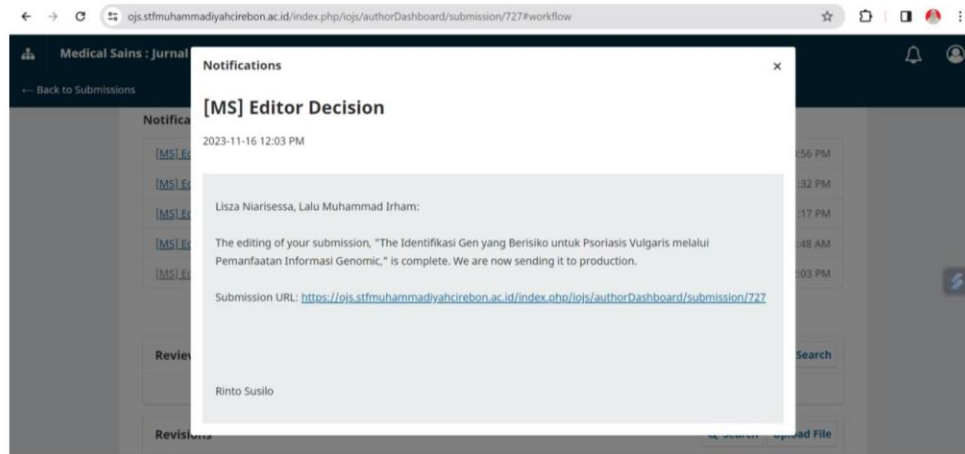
ojs.stfmuhammadiyahcirebon.ac.id/index.php/iojs/authorDashboard/submission/727#workflow

Medical Sains : Jurnal

← Back to Submissions

Notifica

[MS] E
[MS] E
[MS] E
[MS] E
[MS] E

:56 PM
:32 PM
:17 PM
:48 AM
:03 PM

Revie

Search

Revisions

Search Upload File

Notifications ×

[MS] Editor Decision

2023-11-16 12:03 PM

Lisza Niarisessa, Lalu Muhammad Irham:

The editing of your submission, "The Identifikasi Gen yang Berisiko untuk Psoriasis Vulgaris melalui Pemanfaatan Informasi Genomic," is complete. We are now sending it to production.

Submission URL: https://ojs.stfmuhammadiyahcirebon.ac.id/index.php/iojs/authorDashboard/submission/727

Rinto Susilo